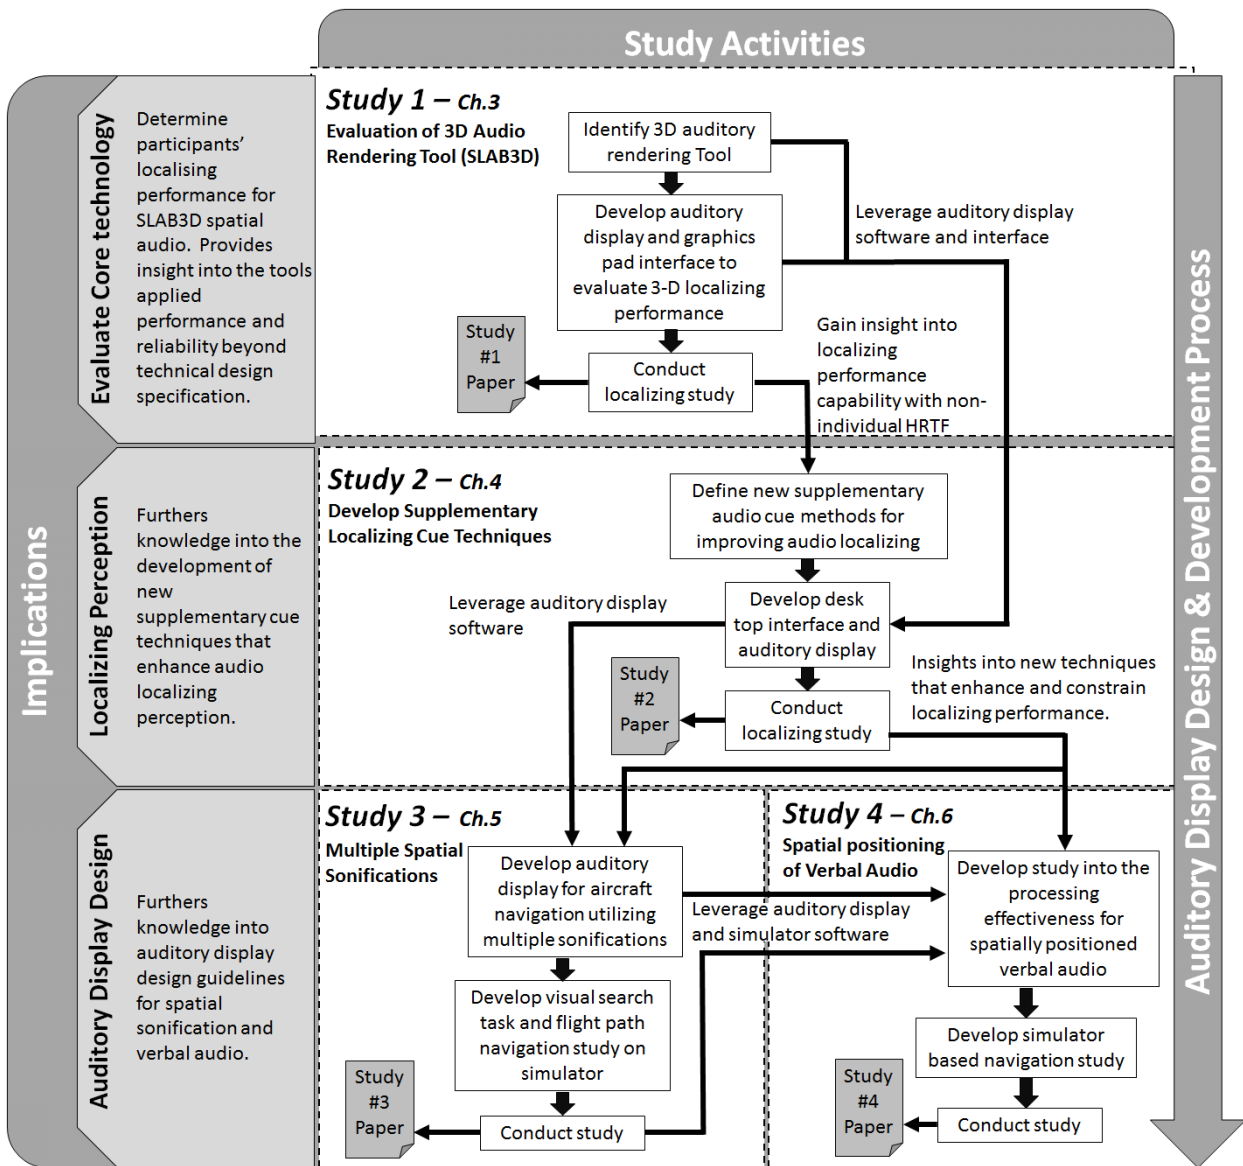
Study Activities

Implications

Evaluate Core technology

Determine participants' localising performance for SLAB3D spatial audio. Provides insight into the tools applied performance and reliability beyond technical design specification.

Study 1 – Ch.3
Evaluation of 3D Audio Rendering Tool (SLAB3D)

Identify 3D auditory rendering Tool

Develop auditory display and graphics pad interface to evaluate 3-D localizing performance

Leverage auditory display software and interface

Study #1 Paper

Conduct localizing study

Gain insight into localizing performance capability with non-individual HRTF

Localizing Perception

Furthers knowledge into the development of new supplementary cue techniques that enhance audio localizing perception.

Study 2 – Ch.4
Develop Supplementary Localizing Cue Techniques

Define new supplementary audio cue methods for improving audio localizing

Leverage auditory display software

Develop desk top interface and auditory display

Study #2 Paper

Conduct localizing study

Insights into new techniques that enhance and constrain localizing performance.

Auditory Display Design

Furthers knowledge into auditory display design guidelines for spatial sonification and verbal audio.

Study 3 – Ch.5
Multiple Spatial Sonifications

Develop auditory display for aircraft navigation utilizing multiple sonifications

Leverage auditory display and simulator software

Develop visual search task and flight path navigation study on simulator

Study #3 Paper

Conduct study

Study 4 – Ch.6
Spatial positioning of Verbal Audio

Develop study into the processing effectiveness for spatially positioned verbal audio

Develop simulator based navigation study

Study #4 Paper

Conduct study

Auditory Display Design & Development Process